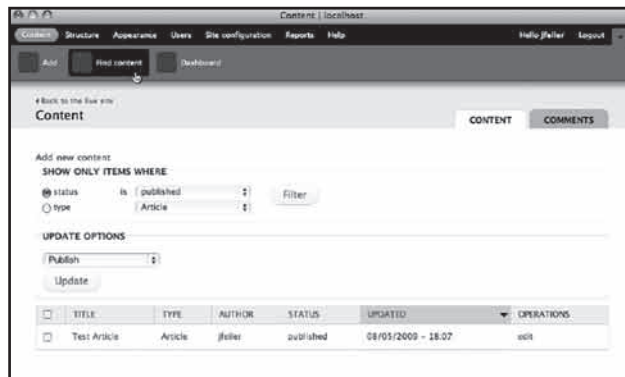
Content | localhost

Content Structure Appearance Users Site configuration Reports Help

Hello jfeller Logout

Add Find content Dashboard

‹ Back to the live site

Content

CONTENT COMMENTS

Add new content

SHOW ONLY ITEMS WHERE

status is published

type Article

Filter

UPDATE OPTIONS

Publish

Update

| | TITLE | TYPE | AUTHOR | STATUS | UPDATED | OPERATIONS |
|---|---|---|---|---|---|---|
| | Test Article | Article | jfeller | published | 08/05/2009 - 18:07 | edit |